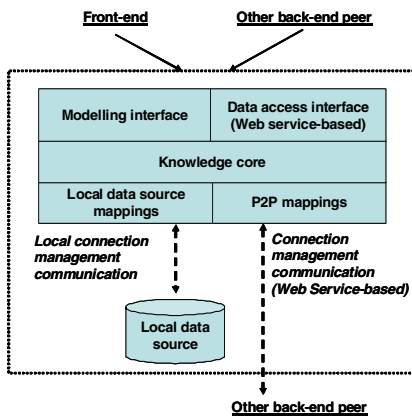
Front-end

Other back-end peer

Modelling interface

Data access interface (Web service-based)

Knowledge core

Local data source mappings

P2P mappings

Local connection management communication

Connection management communication (Web Service-based)

Local data source

Other back-end peer